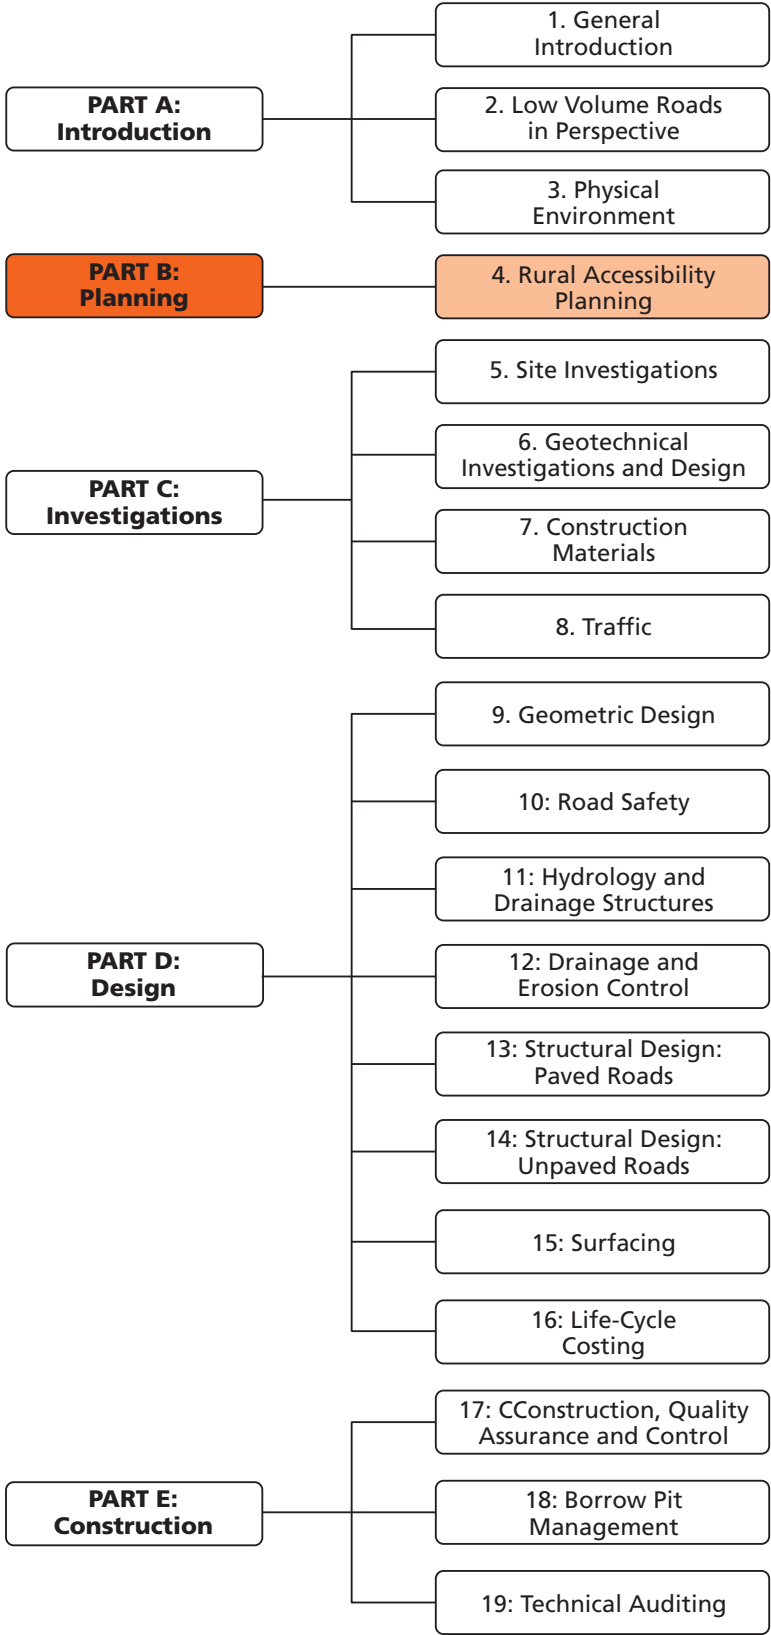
PART A: Introduction

1. General Introduction

2. Low Volume Roads in Perspective

3. Physical Environment

PART B: Planning

4. Rural Accessibility Planning

PART C: Investigations

5. Site Investigations

6. Geotechnical Investigations and Design

7. Construction Materials

8. Traffic

PART D: Design

9. Geometric Design

10: Road Safety

11: Hydrology and Drainage Structures

12: Drainage and Erosion Control

13: Structural Design: Paved Roads

14: Structural Design: Unpaved Roads

15: Surfacing

16: Life-Cycle Costing

PART E: Construction

17: CConstruction, Quality Assurance and Control

18: Borrow Pit Management

19: Technical Auditing